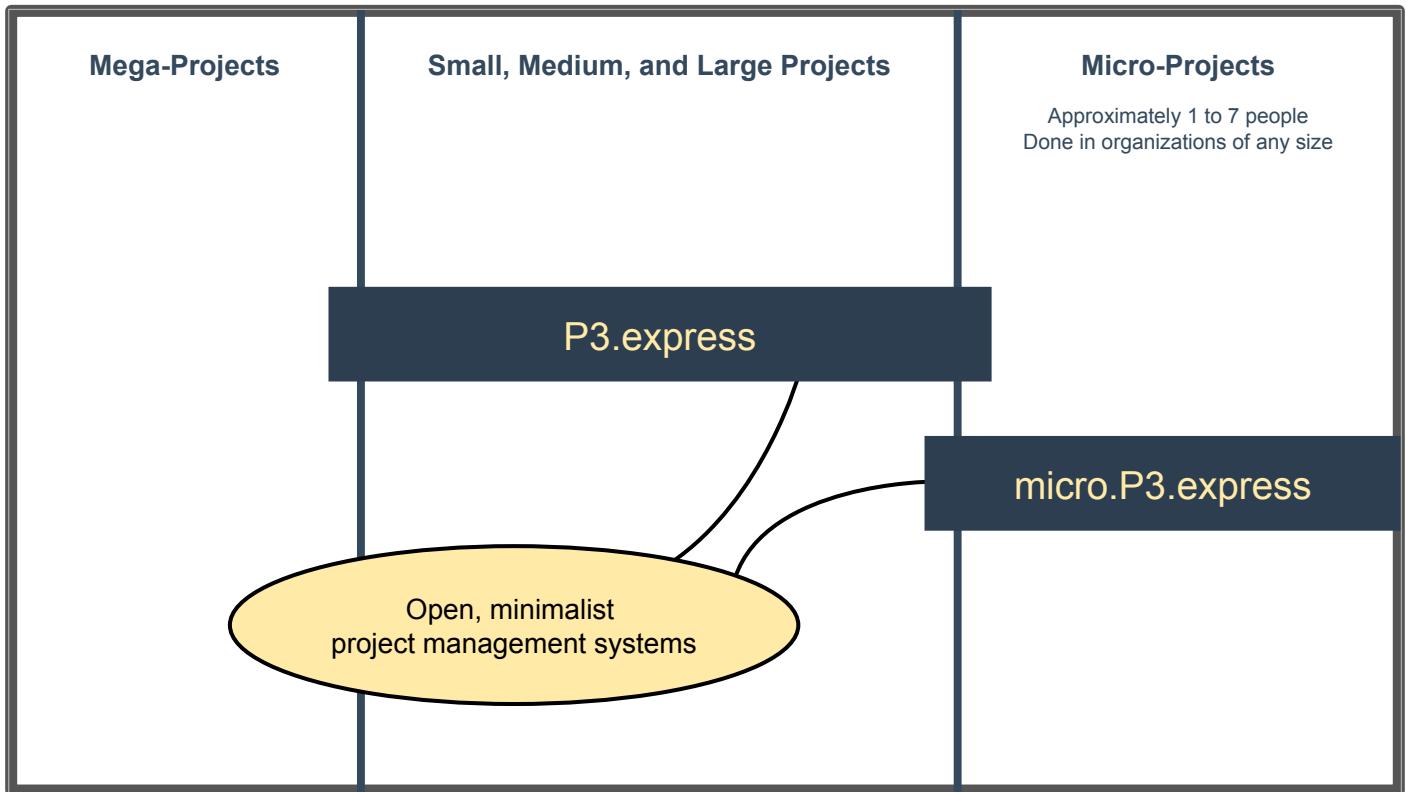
Mega-Projects

Small, Medium, and Large Projects

Micro-Projects

Approximately 1 to 7 people
Done in organizations of any size

P3.express

micro.P3.express

Open, minimalist
project management systems